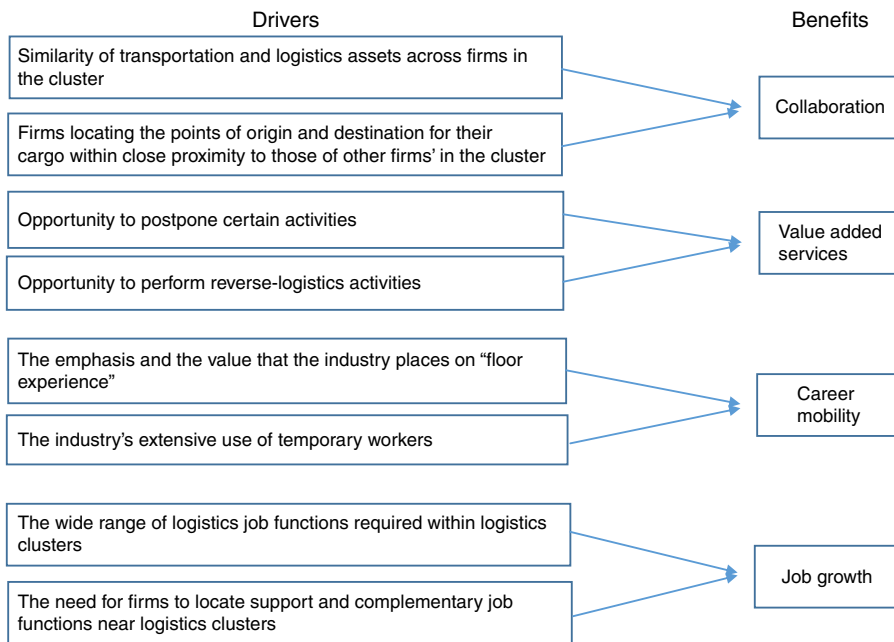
Drivers

Benefits

Similarity of transportation and logistics assets across firms in the cluster

Firms locating the points of origin and destination for their cargo within close proximity to those of other firms' in the cluster

Collaboration

Opportunity to postpone certain activities

Opportunity to perform reverse-logistics activities

Value added services

The emphasis and the value that the industry places on "floor experience"

The industry's extensive use of temporary workers

Career mobility

The wide range of logistics job functions required within logistics clusters

The need for firms to locate support and complementary job functions near logistics clusters

Job growth